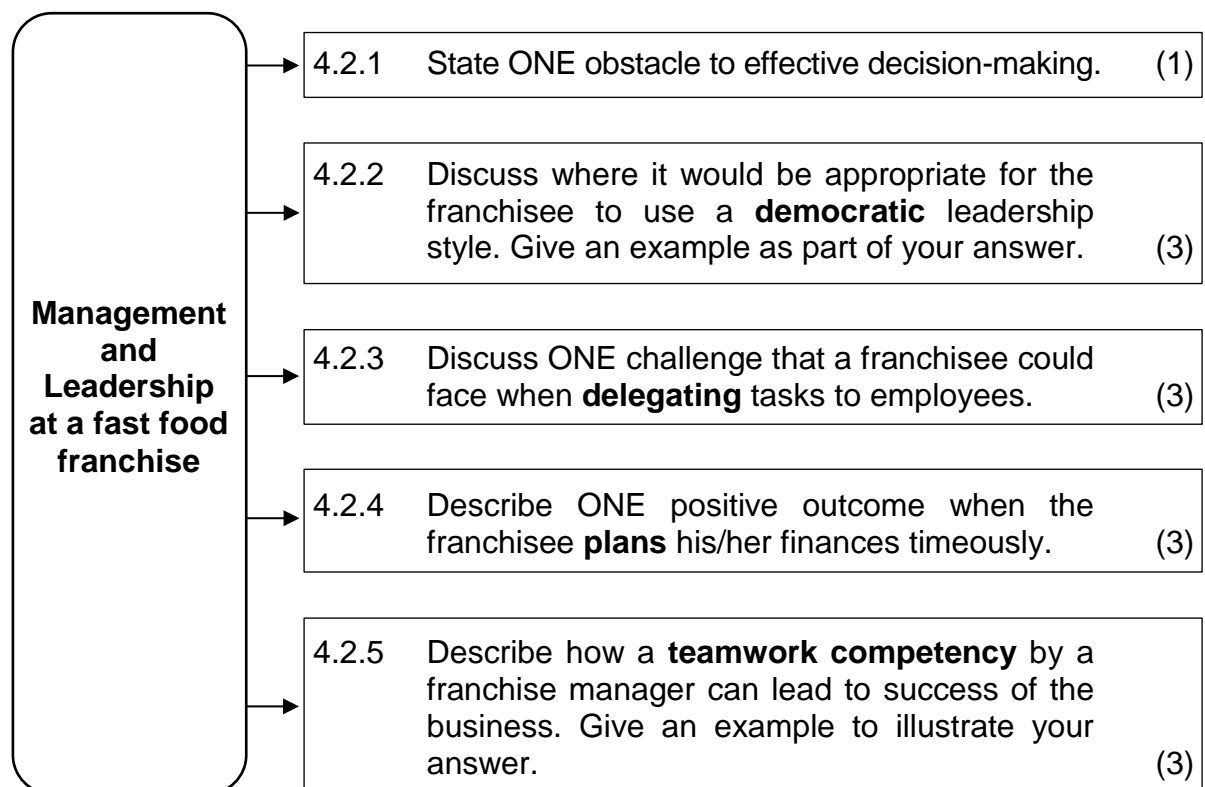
Management and Leadership at a fast food franchise

4.2.1 State ONE obstacle to effective decision-making. (1)

4.2.2 Discuss where it would be appropriate for the franchisee to use a **democratic** leadership style. Give an example as part of your answer. (3)

4.2.3 Discuss ONE challenge that a franchisee could face when **delegating** tasks to employees. (3)

4.2.4 Describe ONE positive outcome when the franchisee **plans** his/her finances timeously. (3)

4.2.5 Describe how a **teamwork competency** by a franchise manager can lead to success of the business. Give an example to illustrate your answer. (3)